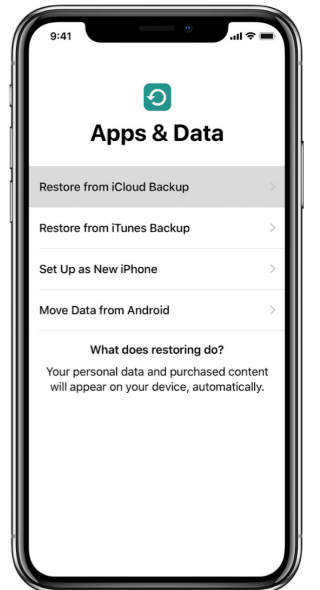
9:41

Apps & Data

Restore from iCloud Backup

Restore from iTunes Backup

Set Up as New iPhone

Move Data from Android

What does restoring do?

Your personal data and purchased content will appear on your device, automatically.